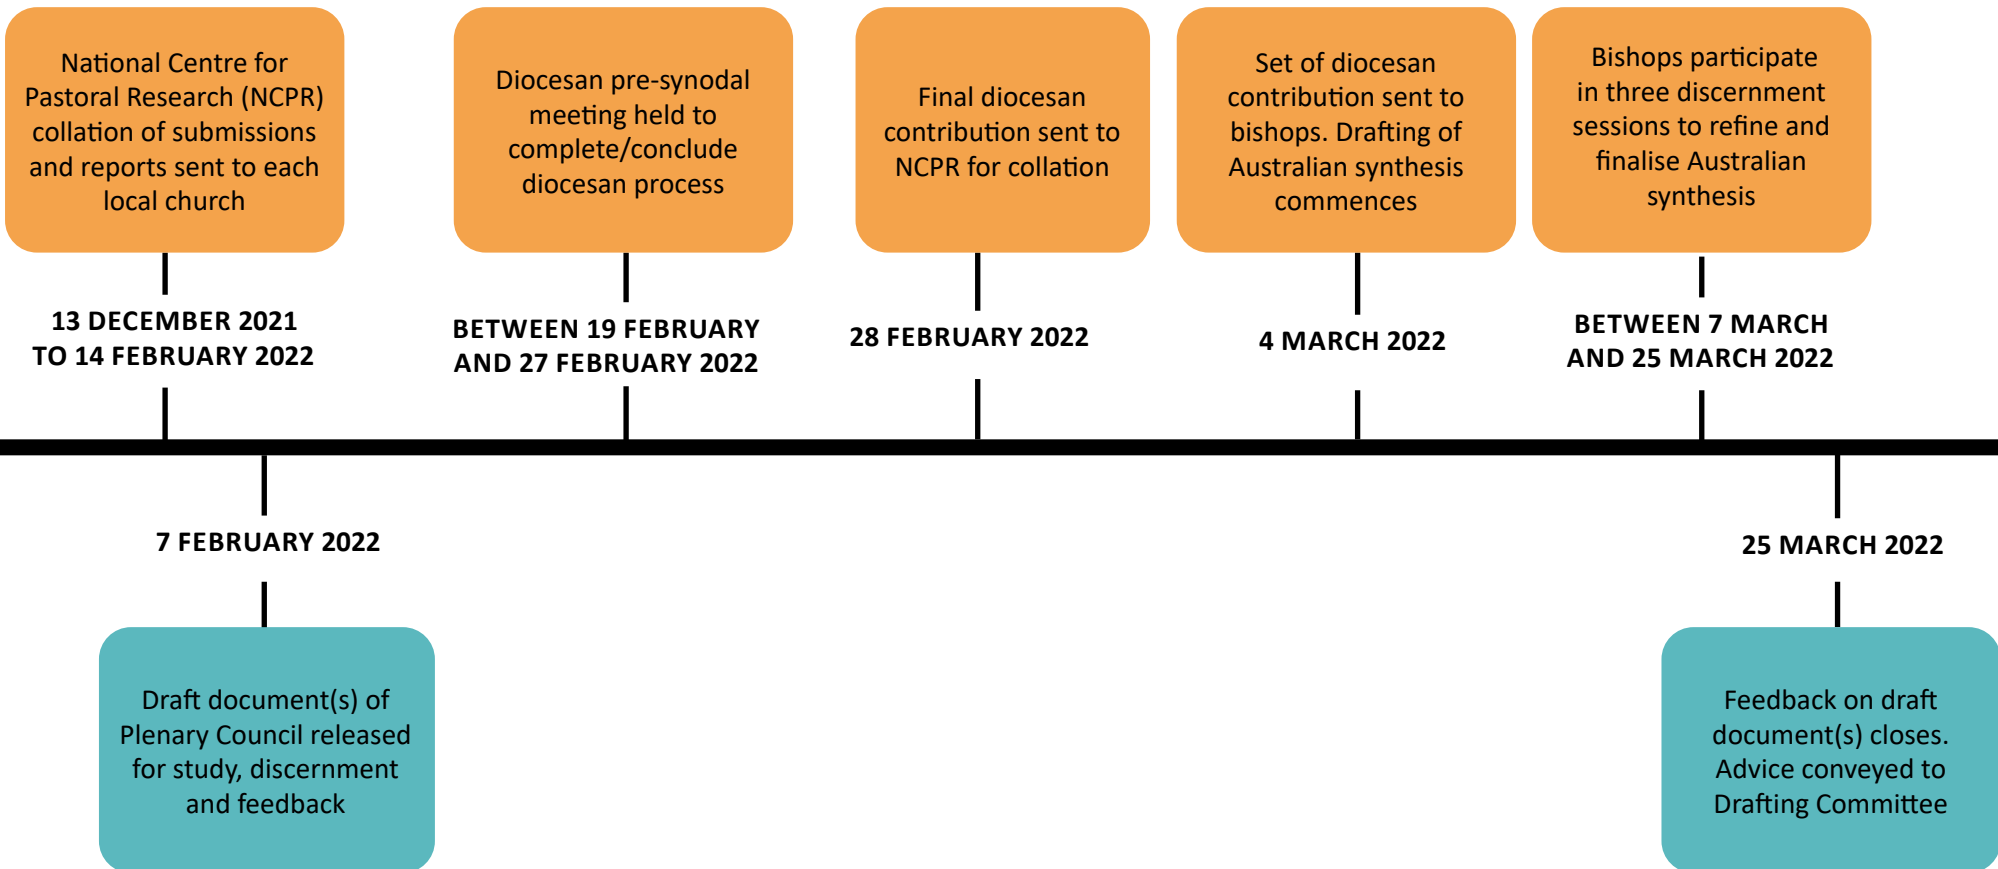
National Centre for Pastoral Research (NCPR) collation of submissions and reports sent to each local church

13 DECEMBER 2021 TO 14 FEBRUARY 2022

Diocesan pre-synodal meeting held to complete/conclude diocesan process

BETWEEN 19 FEBRUARY AND 27 FEBRUARY 2022

Final diocesan contribution sent to NCPR for collation

28 FEBRUARY 2022

Set of diocesan contribution sent to bishops. Drafting of Australian synthesis commences

4 MARCH 2022

Bishops participate in three discernment sessions to refine and finalise Australian synthesis

BETWEEN 7 MARCH AND 25 MARCH 2022

7 FEBRUARY 2022

Draft document(s) of Plenary Council released for study, discernment and feedback

25 MARCH 2022

Feedback on draft document(s) closes. Advice conveyed to Drafting Committee